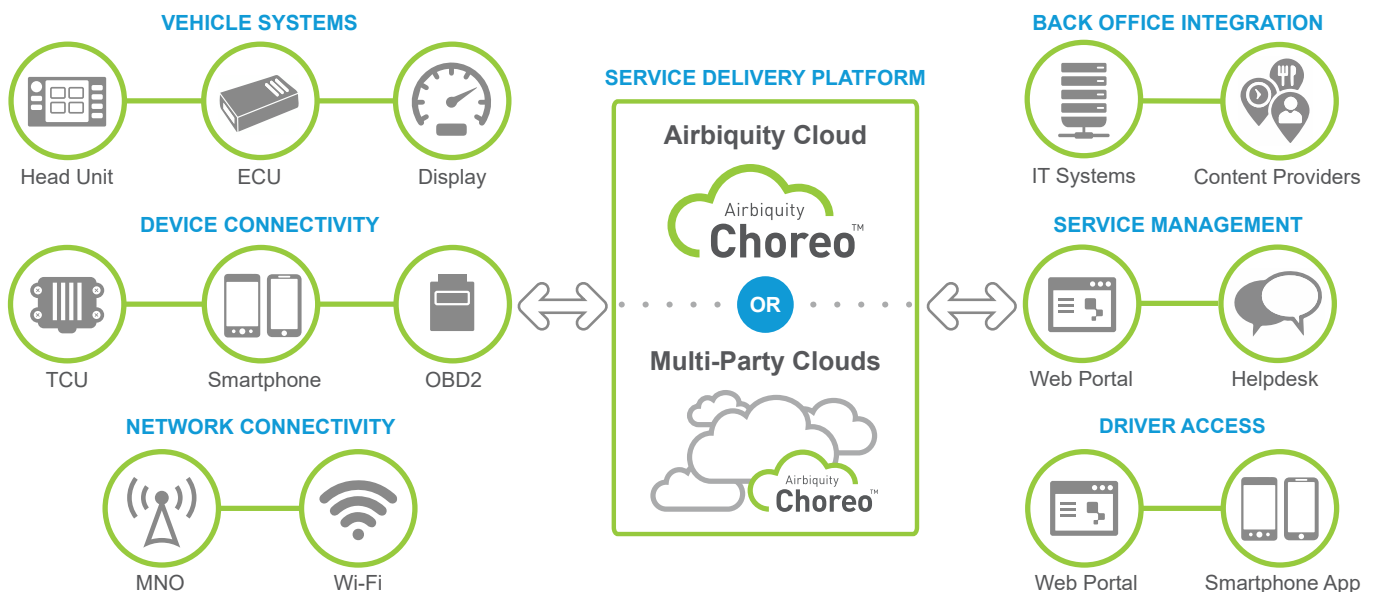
VEHICLE SYSTEMS

Head Unit

ECU

Display

DEVICE CONNECTIVITY

TCU

Smartphone

OBD2

NETWORK CONNECTIVITY

MNO

Wi-Fi

SERVICE DELIVERY PLATFORM

Airbiquity Cloud

Airbiquity Choreo™

OR

Multi-Party Clouds

Airbiquity Choreo™

BACK OFFICE INTEGRATION

IT Systems

Content Providers

SERVICE MANAGEMENT

Web Portal

Helpdesk

DRIVER ACCESS

Web Portal

Smartphone App